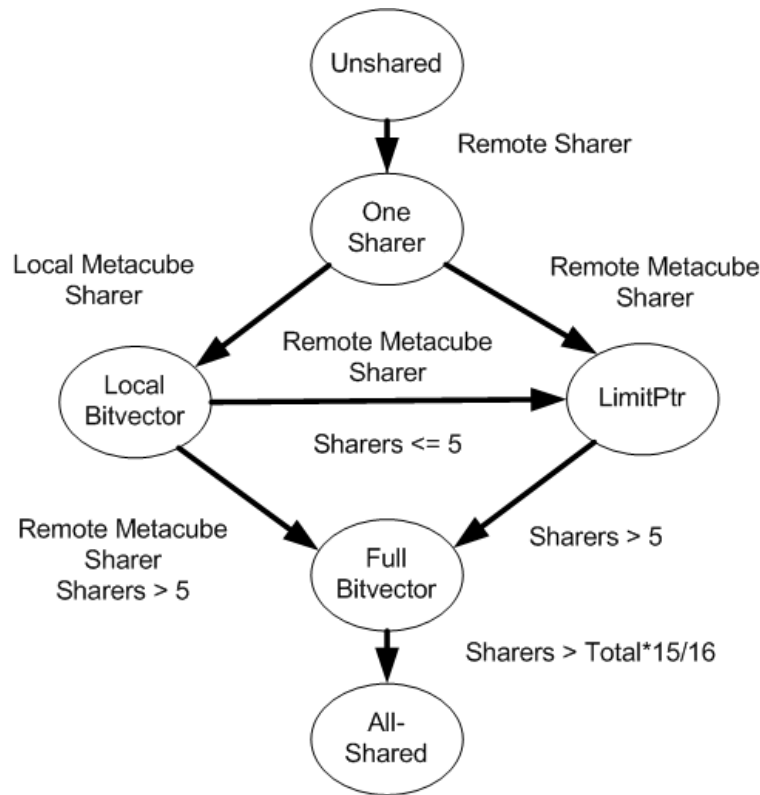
Unshared

Remote Sharer

One Sharer

Local Metacube Sharer

Remote Metacube Sharer

Remote Metacube Sharer

Local Bitvector

LimitPtr

Sharers <= 5

Remote Metacube Sharer Sharers > 5

Full Bitvector

Sharers > 5

Sharers > Total*15/16

All-Shared